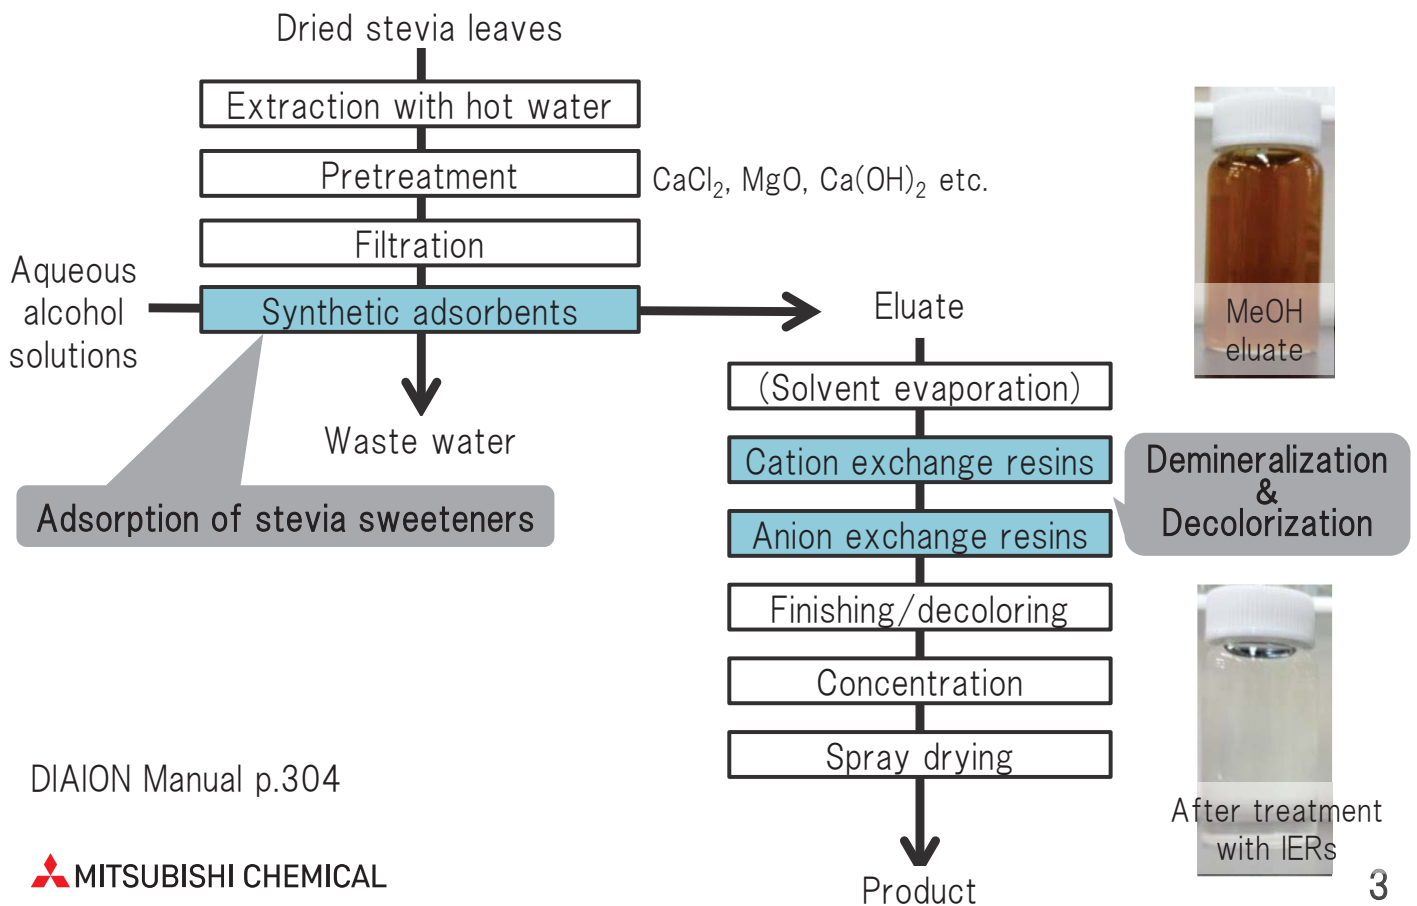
Dried stevia leaves

Extraction with hot water

Pretreatment

$CaCl_2$, MgO, $Ca(OH)_2$ etc.

Filtration

Aqueous alcohol solutions

Synthetic adsorbents

Eluate

Waste water

Adsorption of stevia sweeteners

(Solvent evaporation)

Cation exchange resins

Anion exchange resins

Demineralization & Decolorization

Finishing/decoloring

Concentration

Spray drying

Product

MeOH eluate

After treatment with IERs

DIAION Manual p.304

MITSUBISHI CHEMICAL

3